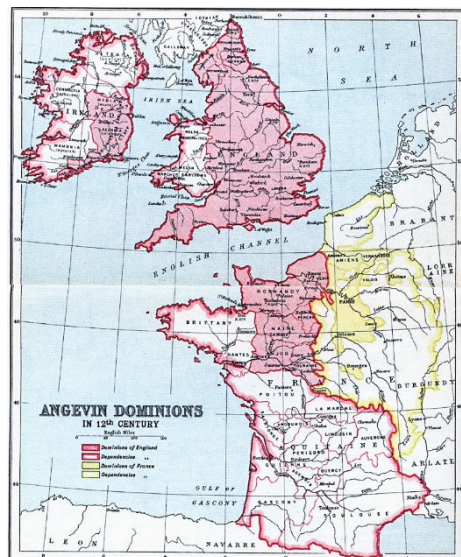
NORTH
SEA
IRISH SEA
IRELAND
MUNSTER
WALES
ENGLAND
ENGLISH CHANNEL
BRABANT
LORRAINE
NORMANDY
AMIENS
BRITTANY
MAINE
NANTES
ANJOU
FRANCE
BURGUNDY
POITOU
LA MARCHE
AUVERGNE
LIMOUSIN
PERIGORD
QUERCY
GULF OF GASCONY
GASCONY
TOULOUSE
NAVARRE
LEON
ARLES
ANGEVIN DOMINIONS
IN 12th CENTURY
English Miles
Dominions of England
Dependencies "
Dominions of France
Dependencies "